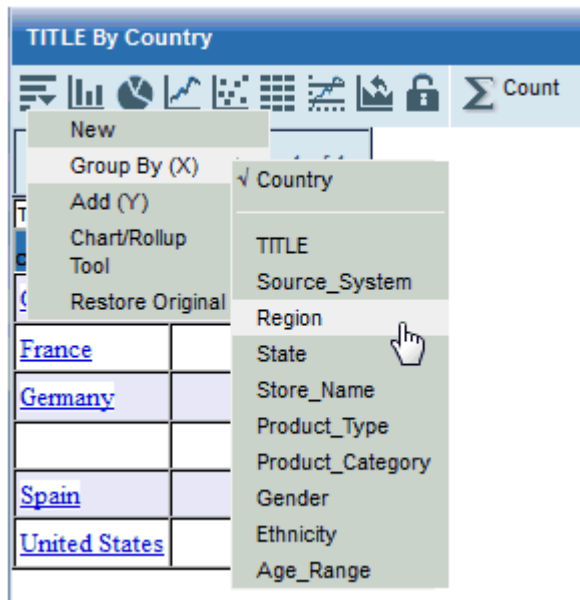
TITLE By Country

Count

New
Group By (X)
Add (Y)
Chart/Rollup Tool
Restore Original

√ Country
TITLE
Source_System
Region
State
Store_Name
Product_Type
Product_Category
Gender
Ethnicity
Age_Range

France
Germany
Spain
United States